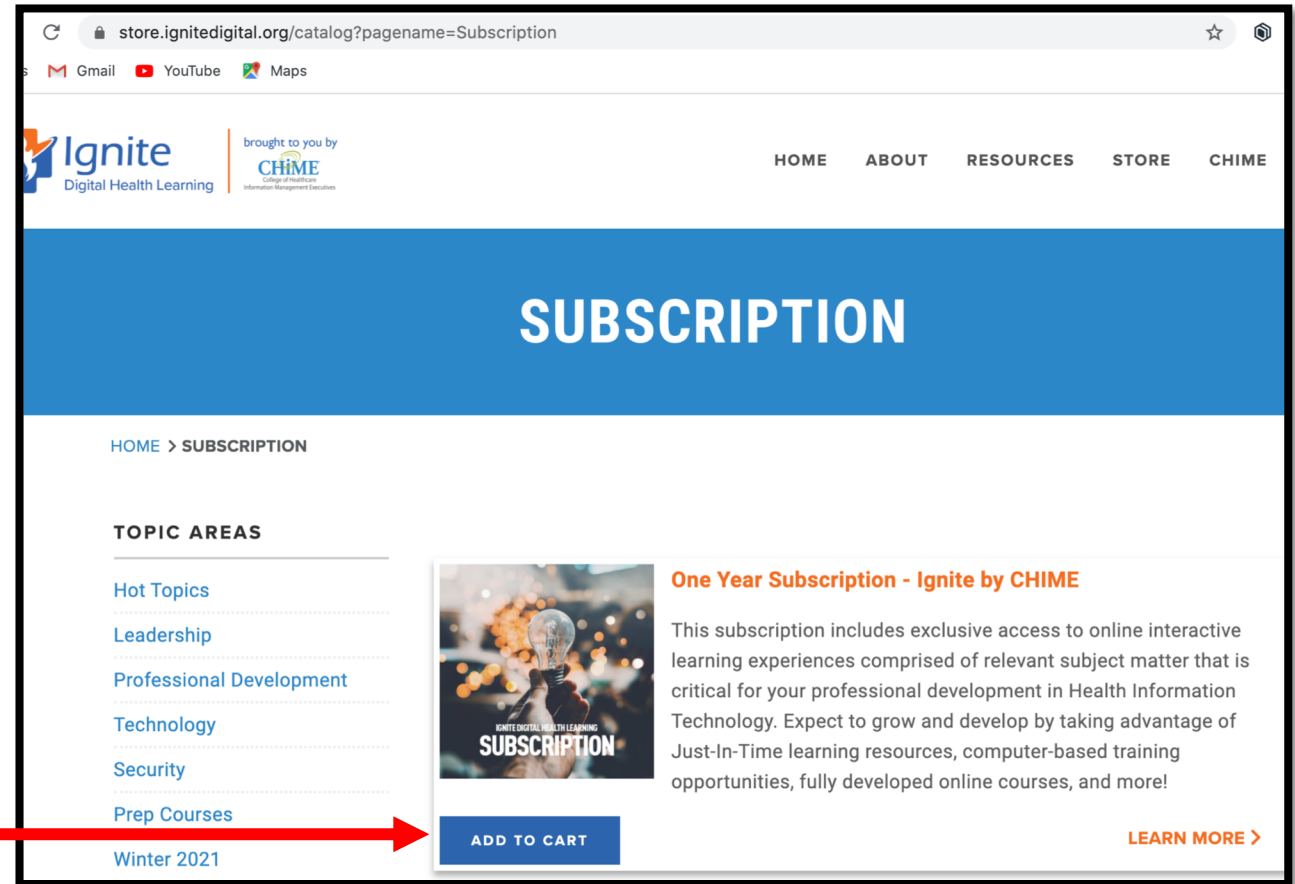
store.ignitedigital.org/catalog?pagename=Subscription

s Gmail YouTube Maps

Ignite Digital Health Learning

brought to you by CHIME College of Healthcare Information Management Executives

HOME ABOUT RESOURCES STORE CHIME

SUBSCRIPTION

HOME > SUBSCRIPTION

TOPIC AREAS

Hot Topics

Leadership

Professional Development

Technology

Security

Prep Courses

Winter 2021

IGNITE DIGITAL HEALTH LEARNING SUBSCRIPTION

One Year Subscription - Ignite by CHIME

This subscription includes exclusive access to online interactive learning experiences comprised of relevant subject matter that is critical for your professional development in Health Information Technology. Expect to grow and develop by taking advantage of Just-In-Time learning resources, computer-based training opportunities, fully developed online courses, and more!

ADD TO CART

LEARN MORE >